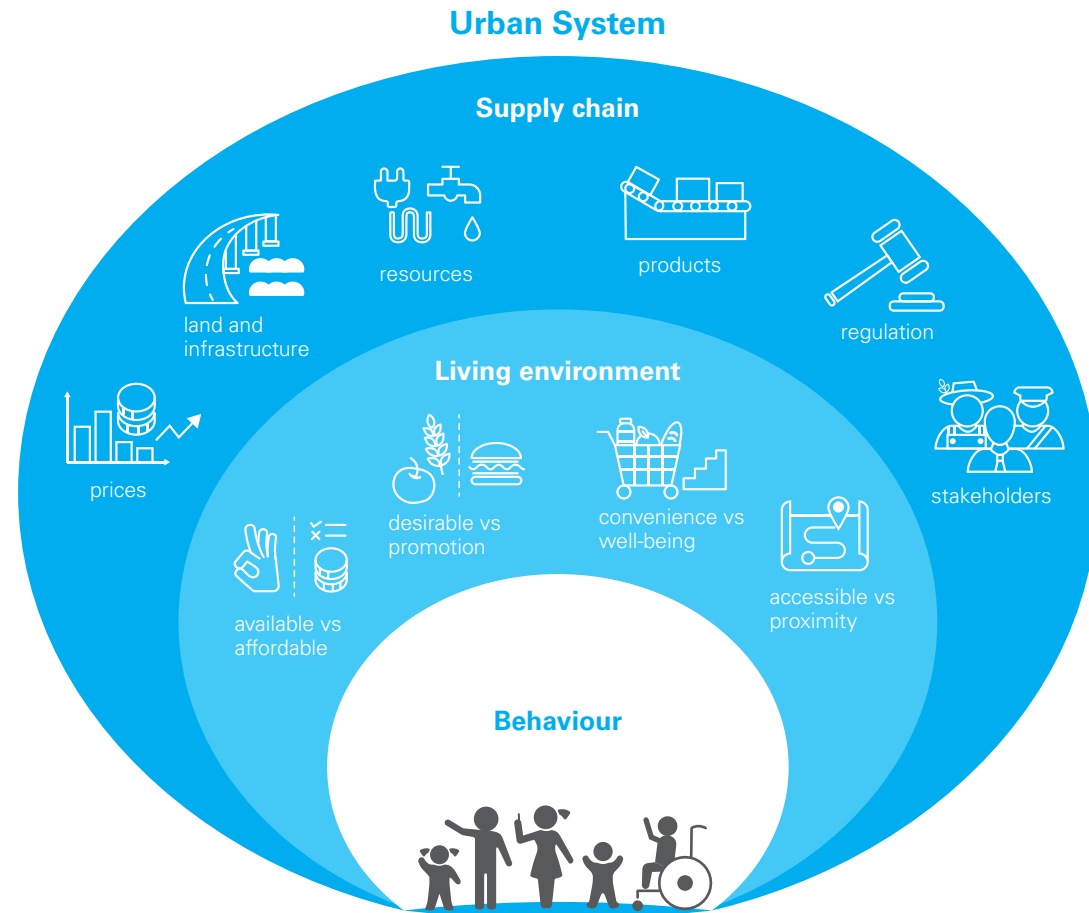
Urban System

Supply chain

land and infrastructure

resources

products

regulation

prices

stakeholders

Living environment

desirable vs promotion

convenience vs well-being

available vs affordable

accessible vs proximity

Behaviour